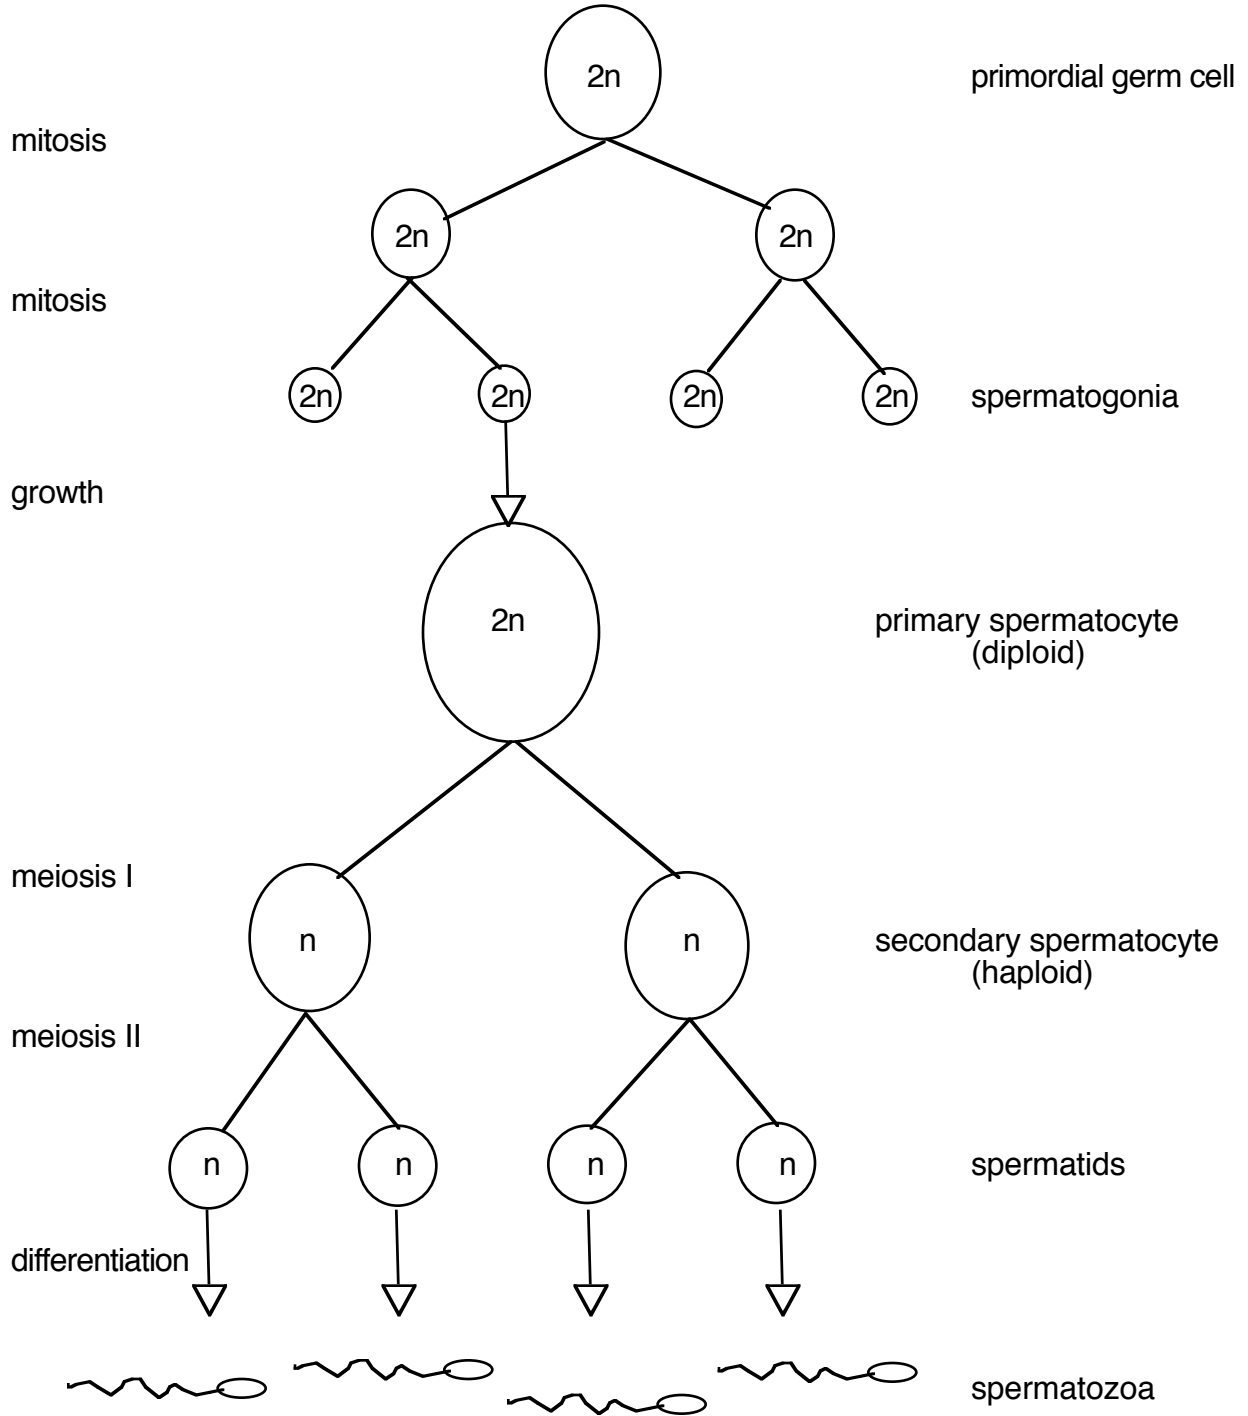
2n

primordial germ cell

mitosis

2n 2n

mitosis

2n 2n 2n 2n

spermatogonia

growth

2n

primary spermatocyte (diploid)

meiosis I

n n

secondary spermatocyte (haploid)

meiosis II

n n n n

spermatids

differentiation

spermatozoa